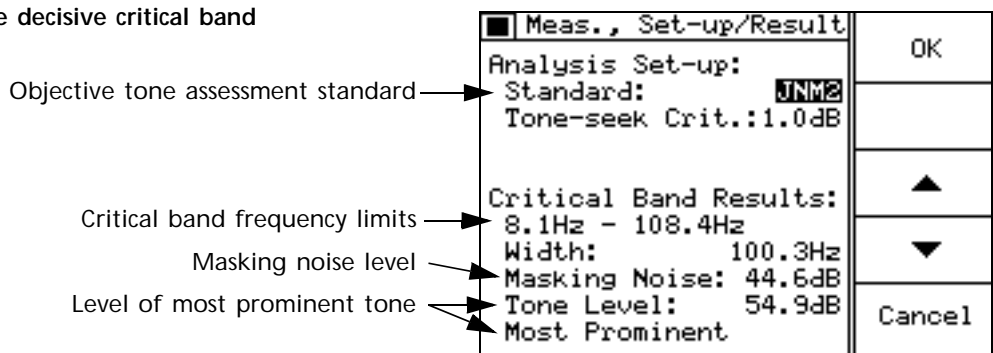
e decisive critical band

Objective tone assessment standard

Critical band frequency limits

Masking noise level

Level of most prominent tone

Meas., Set-up/Result

Analysis Set-up:
Standard: JNM2
Tone-seek Crit.:1.0dB

Critical Band Results:
8.1Hz - 108.4Hz
Width: 100.3Hz
Masking Noise: 44.6dB
Tone Level: 54.9dB
Most Prominent

OK

▲

▼

Cancel